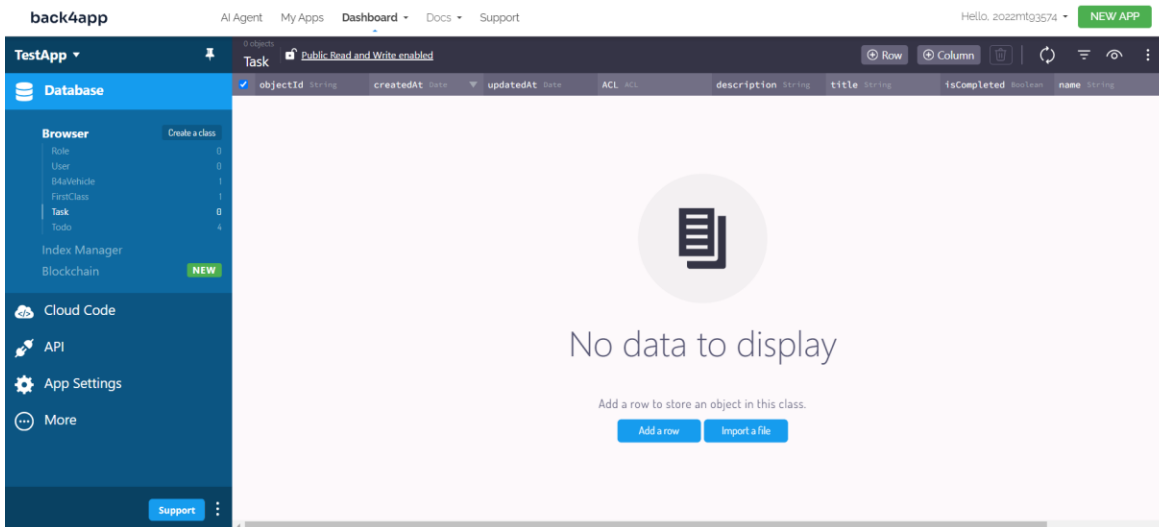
back4app AI Agent My Apps Dashboard Docs Support Hello, 2022mt93574 NEW APP

TestApp

Database

Browser Create a class
Role 0
User 0
B4aVehicle 1
FirstClass 1
Task 0
Todo 4

Index Manager
Blockchain NEW

Cloud Code
API
App Settings
More

Support

0 objects
Task
Public Read and Write enabled

Row Column

| objectId String | createdAt Date | updatedAt Date | ACL ACL | description String | title String | isCompleted Boolean | name String |
|---|---|---|---|---|---|---|---|

No data to display

Add a row to store an object in this class.

Add a row Import a file